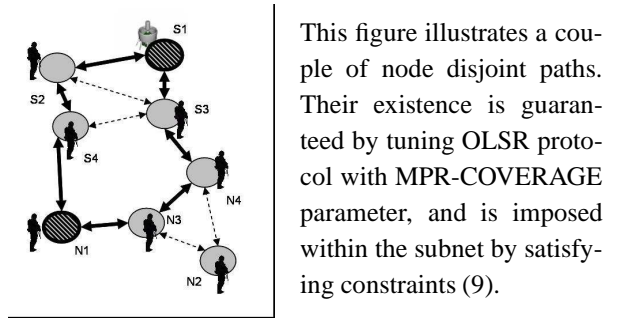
S1

S2

S3

S4

N4

N3

N1

N2

This figure illustrates a couple of node disjoint paths. Their existence is guaranteed by tuning OLSR protocol with MPR-COVERAGE parameter, and is imposed within the subnet by satisfying constraints (9).